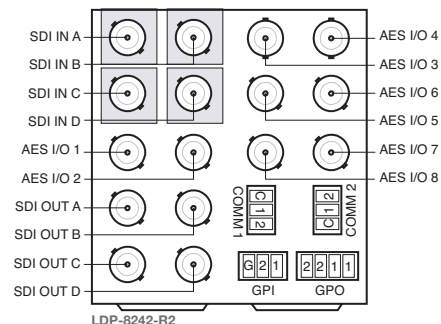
SDI IN A
SDI IN B
SDI IN C
SDI IN D
AES I/O 1
AES I/O 2
SDI OUT A
SDI OUT B
SDI OUT C
SDI OUT D
AES I/O 4
AES I/O 3
AES I/O 6
AES I/O 5
AES I/O 7
AES I/O 8
COMM 1
C 1 2
COMM 2
2 1 C
G 2 1
GPI
2 2 1 1
GPO
LDP-8242-R2